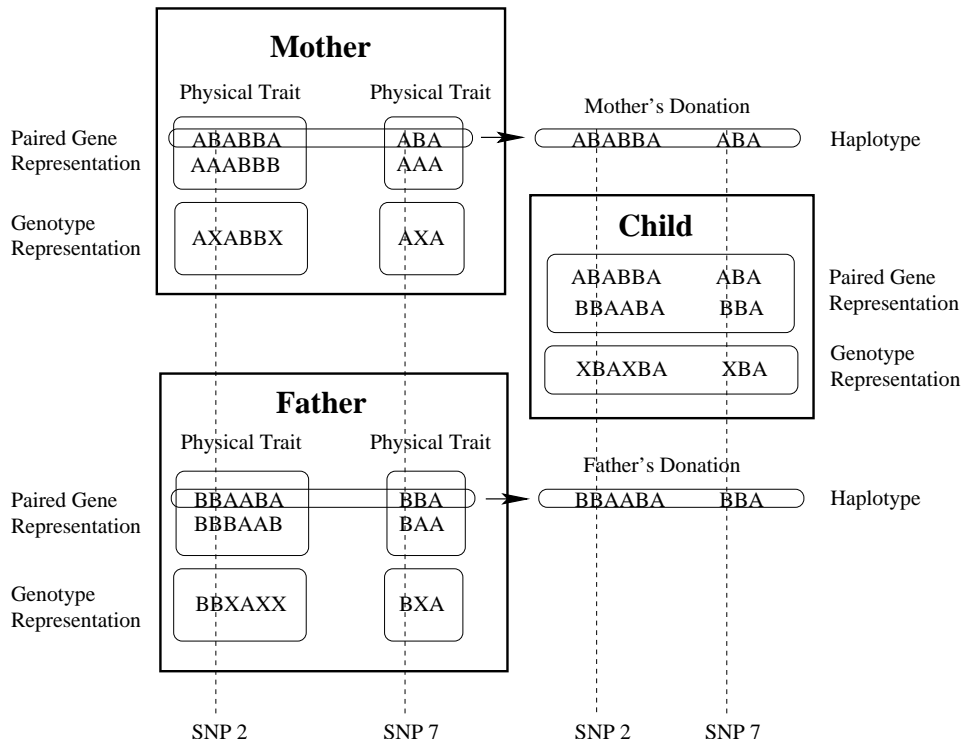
Mother

Physical Trait

Physical Trait

Paired Gene Representation

ABABBA
AAABBB

ABA
AAA

Genotype Representation

AXABBX

AXA

Mother's Donation

ABABBA ABA

Haplotype

Child

ABABBA ABA
BBAABA BBA

Paired Gene Representation

XBAXBA XBA

Genotype Representation

Father

Physical Trait

Physical Trait

Paired Gene Representation

BBAABA
BBBAAB

BBA
BAA

Genotype Representation

BBXAXX

BXA

Father's Donation

BBAABA BBA

Haplotype

SNP 2

SNP 7

SNP 2

SNP 7